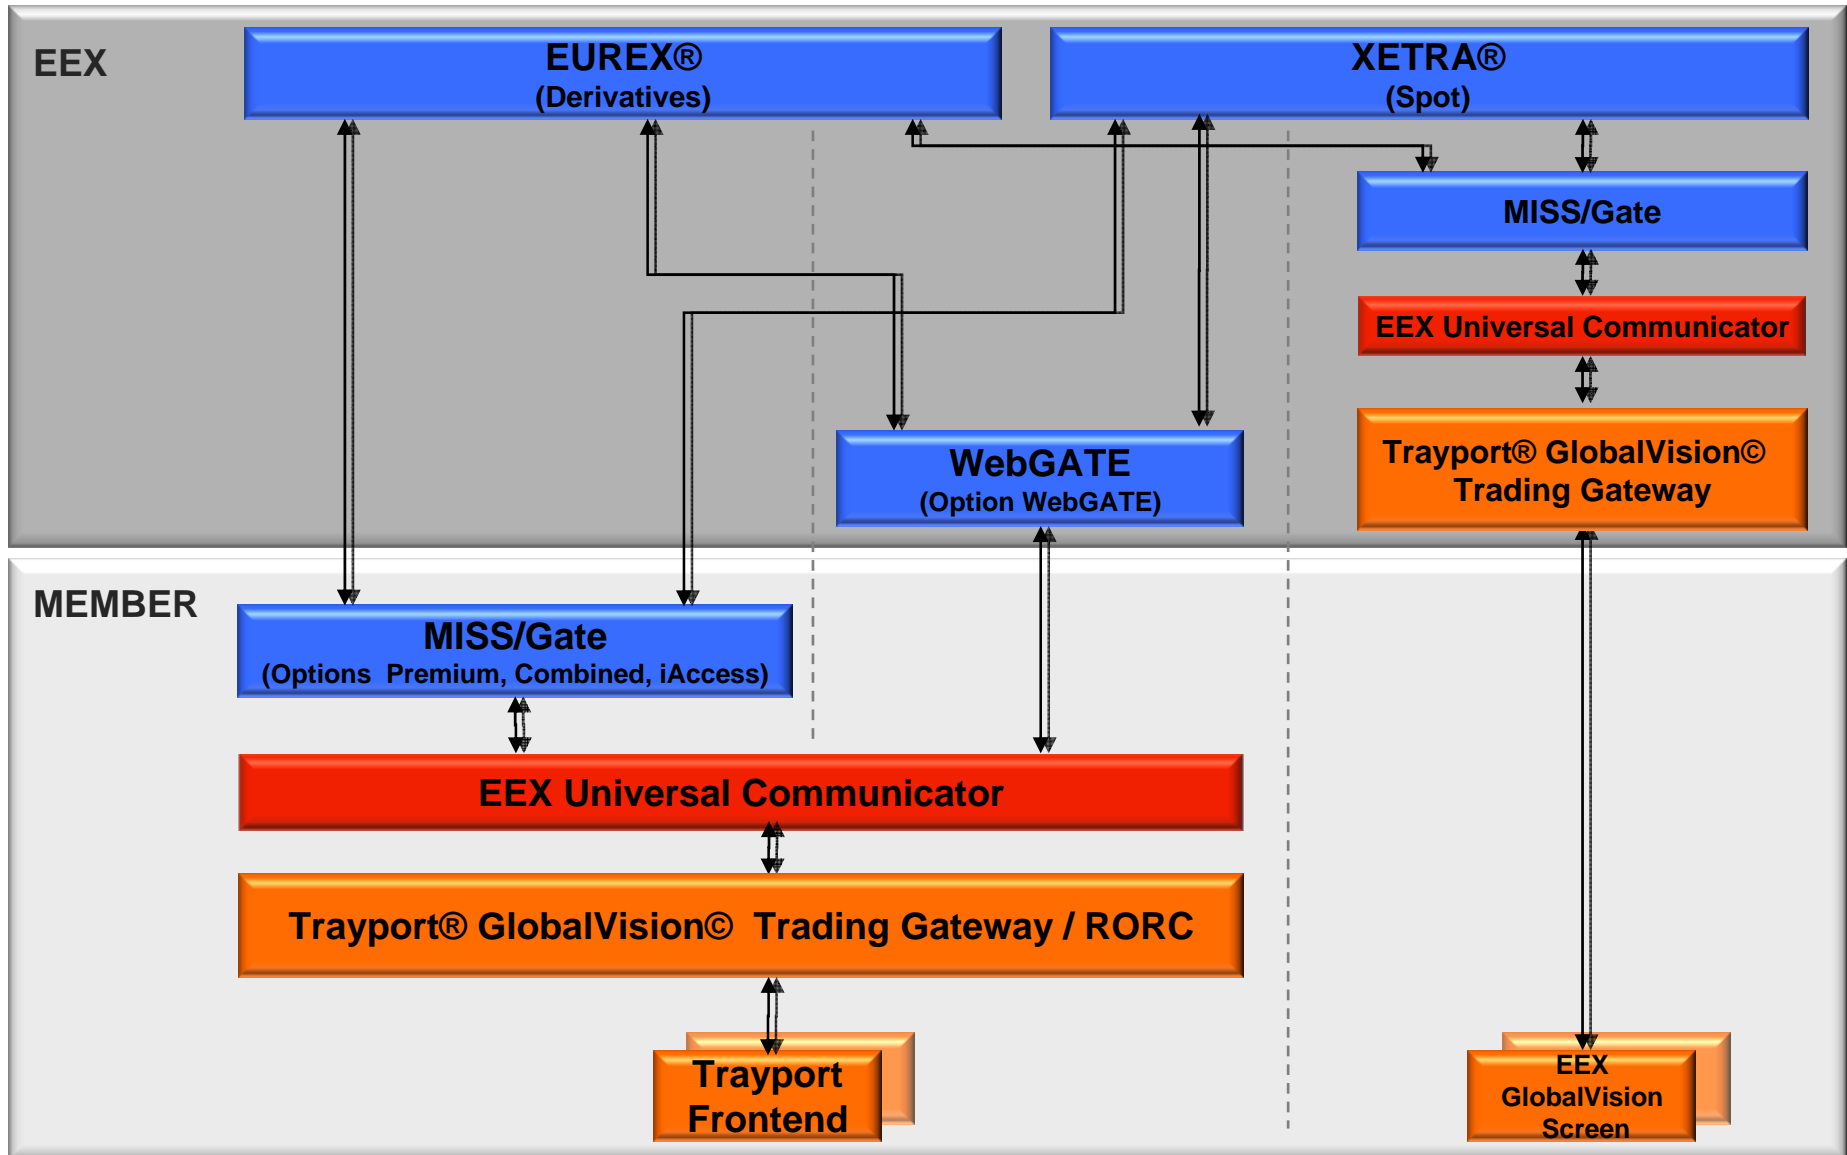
EEX

EUREX®
(Derivatives)

XETRA®
(Spot)

MISS/Gate

EEX Universal Communicator

WebGATE
(Option WebGATE)

Trayport® GlobalVision© Trading Gateway

MEMBER

MISS/Gate
(Options Premium, Combined, iAccess)

EEX Universal Communicator

Trayport® GlobalVision© Trading Gateway / RORC

Trayport Frontend

EEX GlobalVision Screen